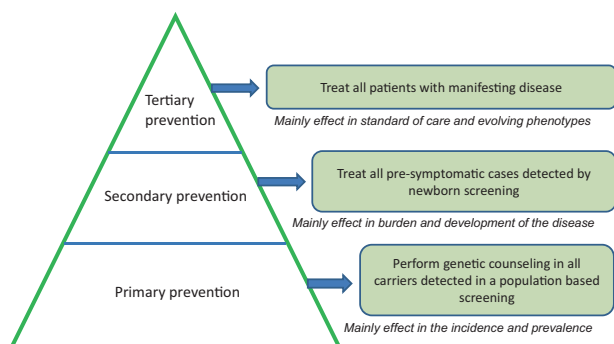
Tertiary prevention

Treat all patients with manifesting disease

Mainly effect in standard of care and evolving phenotypes

Secondary prevention

Treat all pre-symptomatic cases detected by newborn screening

Mainly effect in burden and development of the disease

Primary prevention

Perform genetic counseling in all carriers detected in a population based screening

Mainly effect in the incidence and prevalence